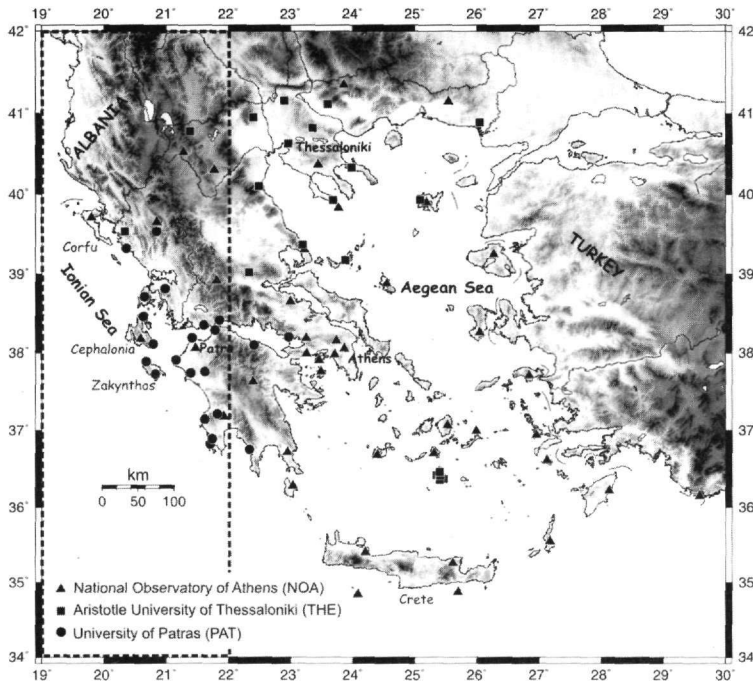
19° 20° 21° 22° 23° 24° 25° 26° 27° 28° 29° 30°

42° 41° 40° 39° 38° 37° 36° 35° 34°

ALBANIA

Thessaloniki

Corfu

Ionian Sea

Aegean Sea

TURKEY

Cephalonia

Patra

Athens

Zakynthos

km
0 50 100

Crete

▲ National Observatory of Athens (NOA)
■ Aristotle University of Thessaloniki (THE)
● University of Patras (PAT)

42° 41° 40° 39° 38° 37° 36° 35° 34°

19° 20° 21° 22° 23° 24° 25° 26° 27° 28° 29° 30°